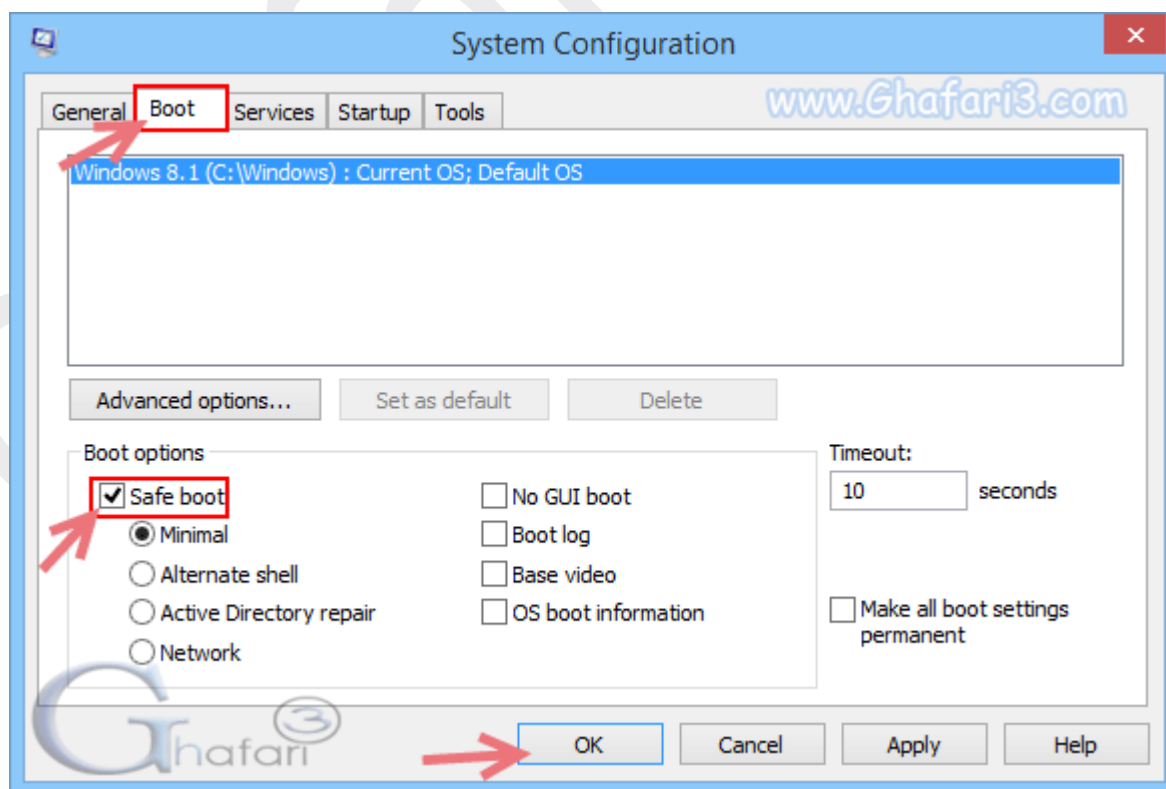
System Configuration

×

General Boot Services Startup Tools

www.Ghafari3.com

Windows 8.1 (C:\Windows) : Current OS; Default OS

Advanced options... Set as default Delete

Boot options

Safe boot

Minimal

Alternate shell

Active Directory repair

Network

No GUI boot

Boot log

Base video

OS boot information

Timeout:

10 seconds

Make all boot settings permanent

Ghafari 3

OK Cancel Apply Help